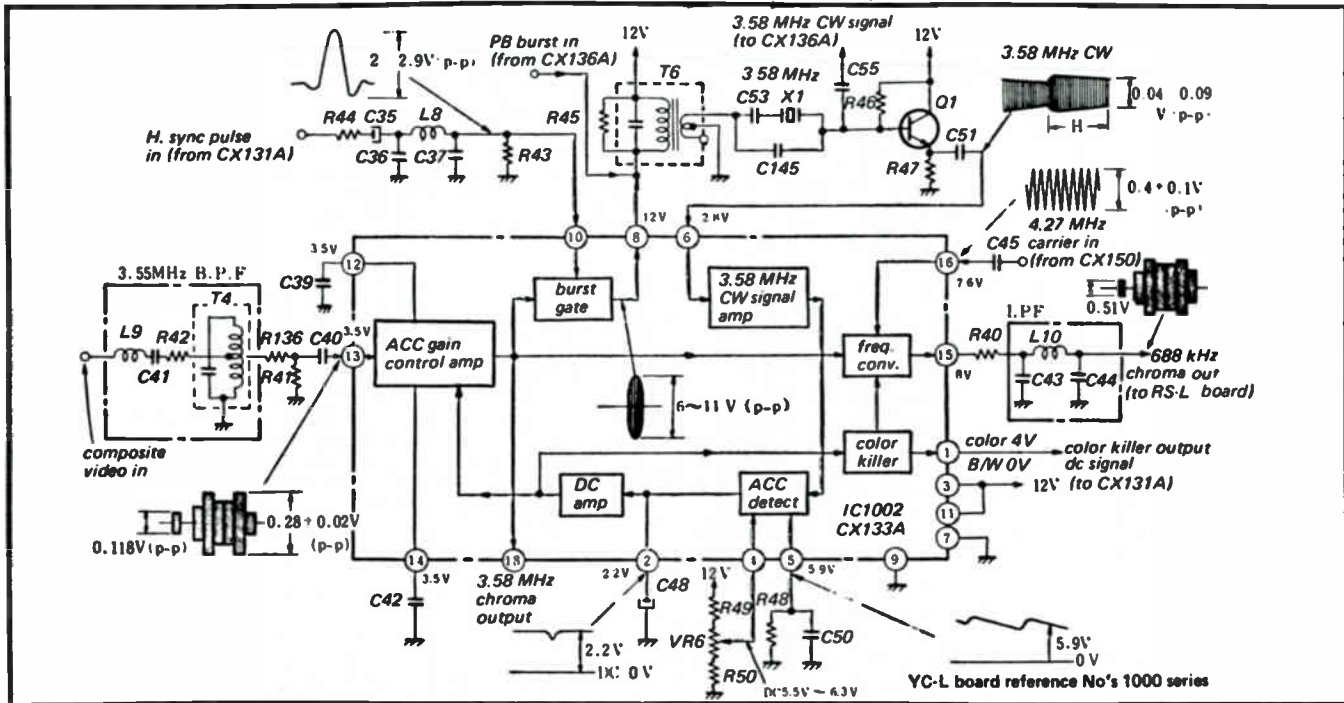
2
2.9V p-p
PB burst in (from CX136A)
12V
3.58 MHz CW signal (to CX136A)
12V
3.58 MHz CW
T6
3 58 MHz
C55
R46
Q1
0.04 0.09 V p-p
H
R44 C35 L8
R45
C53 X1
C51
H. sync pulse in (from CX131A)
C36 C37
R43
C145
R47
0.4 + 0.1V p-p
12V
2.8V
4.27 MHz carrier in (from CX150)
3.5V
10
8
6
C45
12
16
C39
7.6V
3.55MHz B.P.F
T4
burst gate
3.58 MHz CW signal amp
0.51V
LPF
L9 R42
R136 C40
3.5V
13
ACC gain control amp
R40
L10
C41
R41
freq. conv.
15
8V
688 kHz chroma out (to RS-L board)
C43 C44
6~11 V (p-p)
composite video in
color killer
1
color 4V
B/W 0V
color killer output dc signal (to CX131A)
DC amp
ACC detect
3
12V
11
IC1002 CX133A
0.118V (p-p)
0.28 + 0.02V (p-p)
7
14
18
2
4
5
9
3.5V
2.2V
5.9V
C42
3.58 MHz chroma output
C48
12V
R49
R48
C50
VR6
2.2V
DC 0V
R50
DC 5.5V ~ 6.3V
5.9V
0V
YC-L board reference No's 1000 series